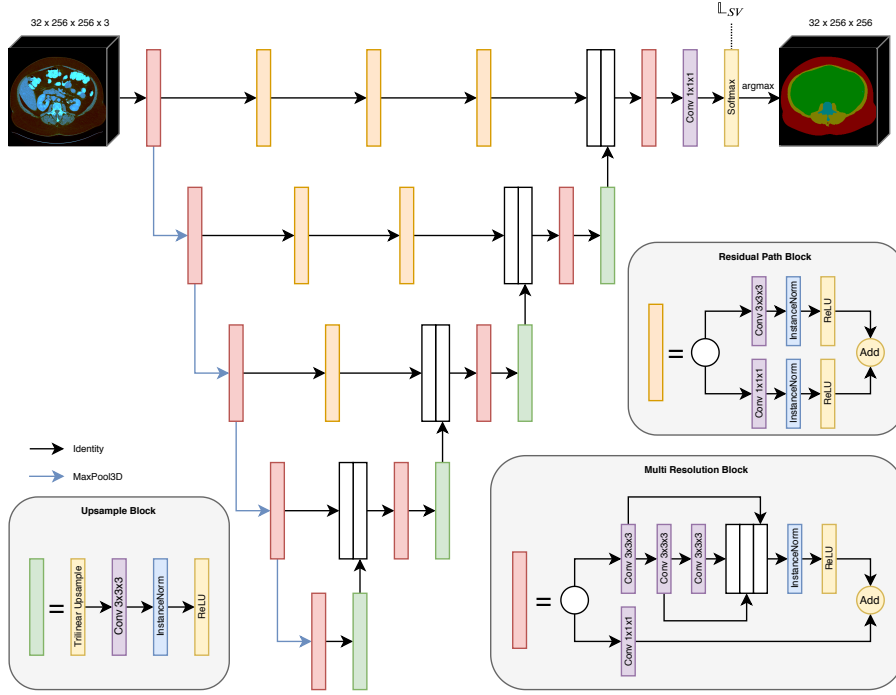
32 x 256 x 256 x 3

$\mathbb{L}_{SV}$

32 x 256 x 256

Conv 1x1x1

Softmax

argmax

Residual Path Block

=

Conv 3x3x3

InstanceNorm

ReLU

Add

Conv 1x1x1

InstanceNorm

ReLU

Identity

MaxPool3D

Multi Resolution Block

Upsample Block

=

Trilinear Upsample

Conv 3x3x3

InstanceNorm

ReLU

=

Conv 3x3x3

Conv 3x3x3

Conv 3x3x3

InstanceNorm

ReLU

Add

Conv 1x1x1